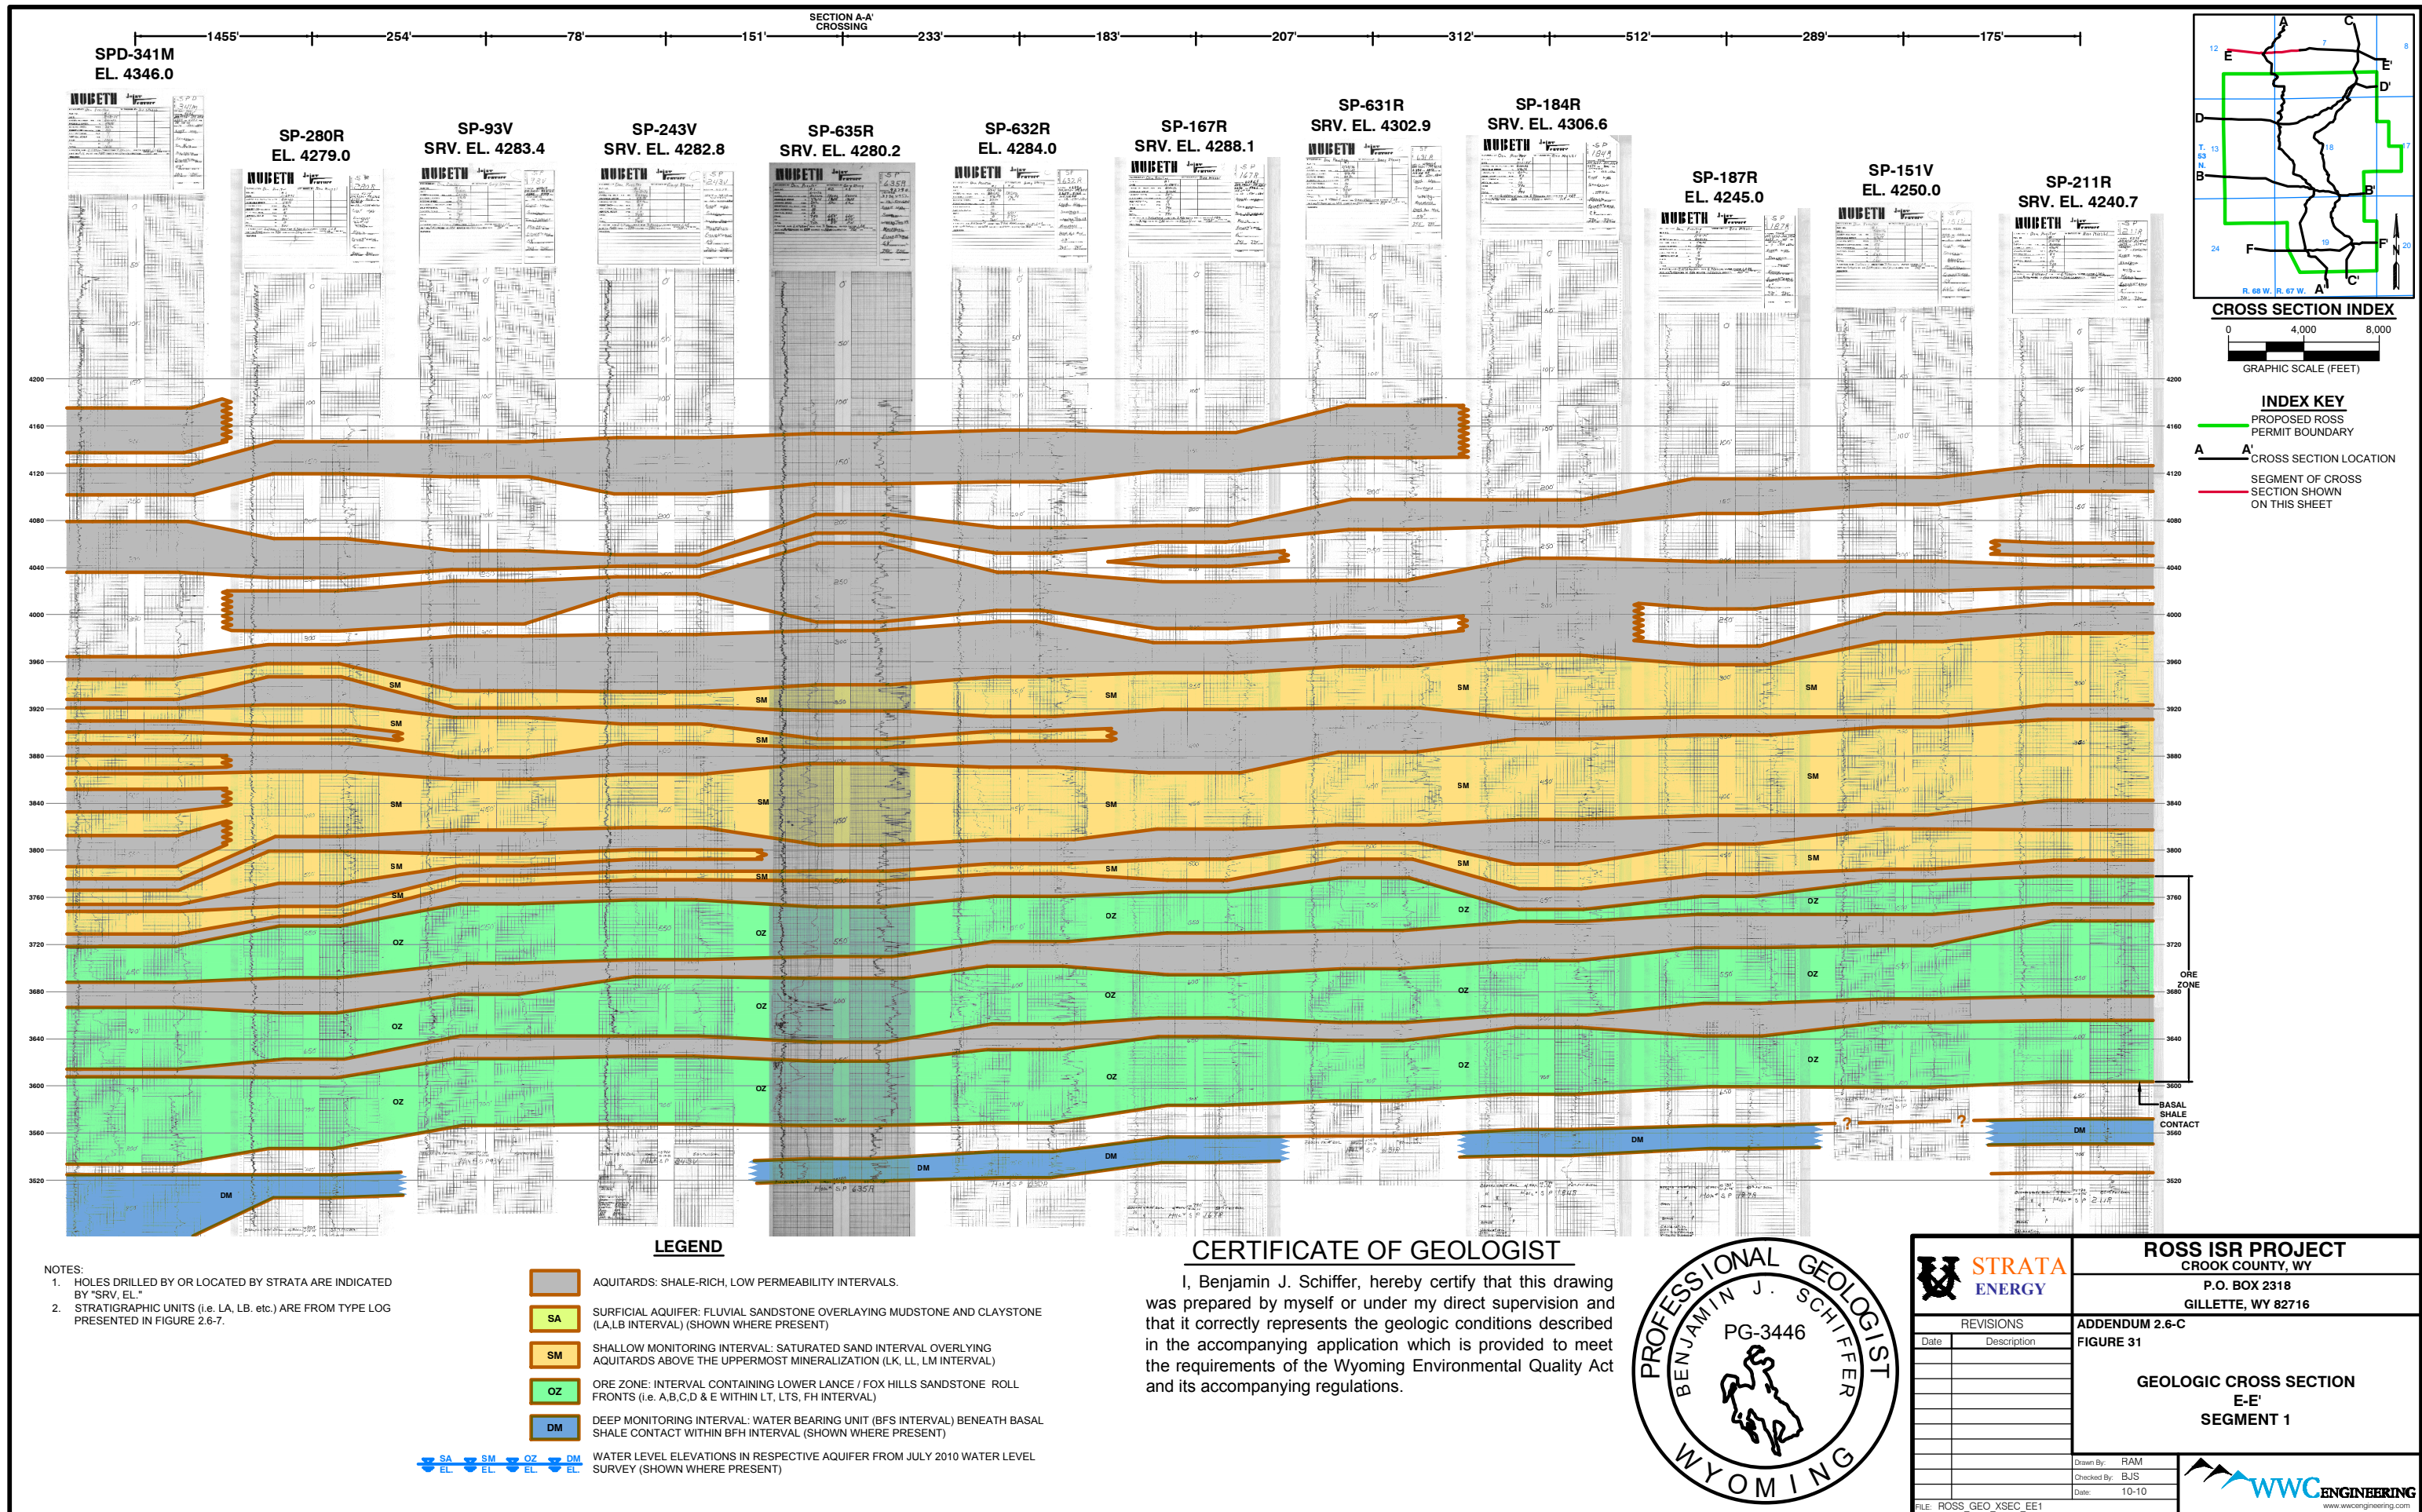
SECTION A-A' CROSSING

1455' 254' 78' 151' 233' 183' 207' 312' 512' 289' 175'

SPD-341M
EL. 4346.0

SP-280R
EL. 4279.0

SP-93V
SRV. EL. 4283.4

SP-243V
SRV. EL. 4282.8

SP-635R
SRV. EL. 4280.2

SP-632R
EL. 4284.0

SP-167R
SRV. EL. 4288.1

SP-631R
SRV. EL. 4302.9

SP-184R
SRV. EL. 4306.6

SP-187R
EL. 4245.0

SP-151V
EL. 4250.0

SP-211R
SRV. EL. 4240.7

4200 4160 4120 4080 4040 4000 3960 3920 3880 3840 3800 3760 3720 3680 3640 3600 3560 3520

SM SM SM SM SM SM SM SM SM SM SM SM SM SM SM SM SM SM

OZ OZ OZ OZ OZ OZ OZ OZ OZ OZ OZ OZ OZ OZ OZ OZ OZ

DM DM DM DM DM

? ?

ORE ZONE

BASAL SHALE CONTACT

CROSS SECTION INDEX

A C E E' D' D B B' F F' A' C' 12 7 8 13 18 17 24 19 20 T. 53 N. R. 68 W. R. 67 W.

0 4,000 8,000
GRAPHIC SCALE (FEET)

INDEX KEY
PROPOSED ROSS PERMIT BOUNDARY
A A' CROSS SECTION LOCATION
SEGMENT OF CROSS SECTION SHOWN ON THIS SHEET

NOTES:
1. HOLES DRILLED BY OR LOCATED BY STRATA ARE INDICATED BY "SRV, EL."
2. STRATIGRAPHIC UNITS (i.e. LA, LB. etc.) ARE FROM TYPE LOG PRESENTED IN FIGURE 2.6-7.

LEGEND

AQUITARDS: SHALE-RICH, LOW PERMEABILITY INTERVALS.

SA SURFICIAL AQUIFER: FLUVIAL SANDSTONE OVERLAYING MUDSTONE AND CLAYSTONE (LA,LB INTERVAL) (SHOWN WHERE PRESENT)

SM SHALLOW MONITORING INTERVAL: SATURATED SAND INTERVAL OVERLYING AQUITARDS ABOVE THE UPPERMOST MINERALIZATION (LK, LL, LM INTERVAL)

OZ ORE ZONE: INTERVAL CONTAINING LOWER LANCE / FOX HILLS SANDSTONE ROLL FRONTS (i.e. A,B,C,D & E WITHIN LT, LTS, FH INTERVAL)

DM DEEP MONITORING INTERVAL: WATER BEARING UNIT (BFS INTERVAL) BENEATH BASAL SHALE CONTACT WITHIN BFH INTERVAL (SHOWN WHERE PRESENT)

SA EL SM EL OZ EL DM EL WATER LEVEL ELEVATIONS IN RESPECTIVE AQUIFER FROM JULY 2010 WATER LEVEL SURVEY (SHOWN WHERE PRESENT)

CERTIFICATE OF GEOLOGIST

I, Benjamin J. Schiffer, hereby certify that this drawing was prepared by myself or under my direct supervision and that it correctly represents the geologic conditions described in the accompanying application which is provided to meet the requirements of the Wyoming Environmental Quality Act and its accompanying regulations.

PROFESSIONAL GEOLOGIST
BENJAMIN J. SCHIFFER
PG-3446
WYOMING

STRATA ENERGY

ROSS ISR PROJECT
CROOK COUNTY, WY
P.O. BOX 2318
GILLETTE, WY 82716

REVISIONS
Date Description

ADDENDUM 2.6-C
FIGURE 31

GEOLOGIC CROSS SECTION
E-E'
SEGMENT 1

Drawn By: RAM
Checked By: BJS
Date: 10-10

WWC ENGINEERING
www.wwcengineering.com

FILE: ROSS_GEO_XSEC_EE1